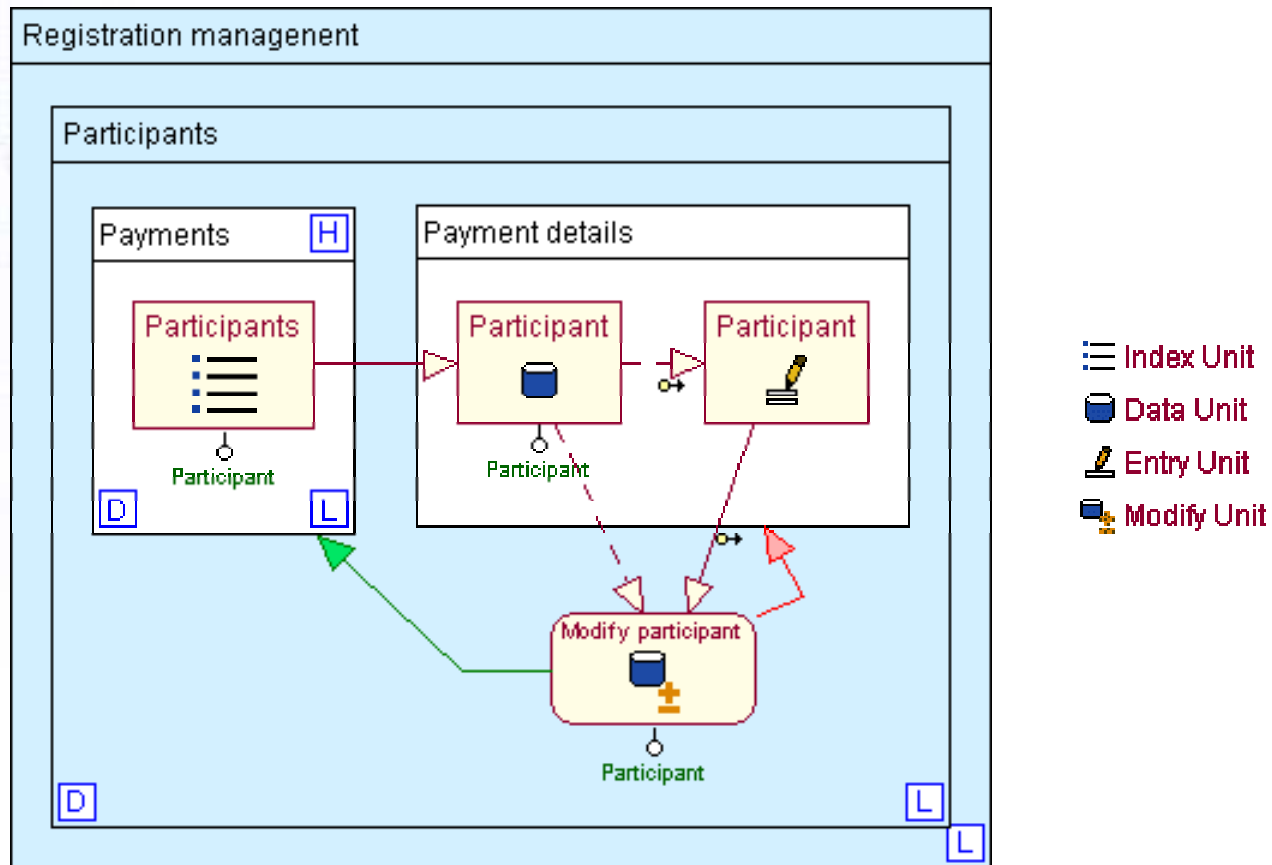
Registration managenent

Participants

Payments H

Participants

Participant

D L

Payment details

Participant

Participant

Participant

Modify participant

Participant

D L

L

Index Unit
Data Unit
Entry Unit
Modify Unit